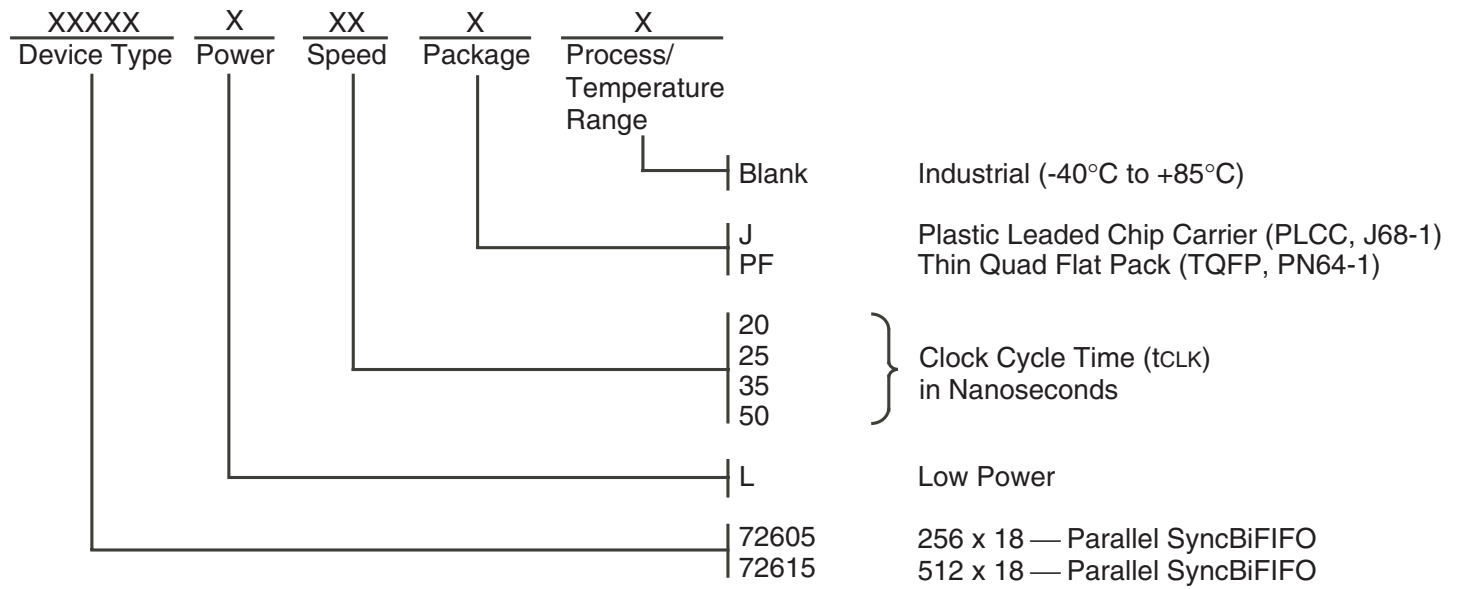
XXXXX Device Type
X Power
XX Speed
X Package
X Process/ Temperature Range

Blank Industrial (-40°C to +85°C)

J Plastic Leaded Chip Carrier (PLCC, J68-1)
PF Thin Quad Flat Pack (TQFP, PN64-1)

20
25
35
50
Clock Cycle Time (tCLK) in Nanoseconds

L Low Power

72605 256 x 18 — Parallel SyncBiFIFO
72615 512 x 18 — Parallel SyncBiFIFO